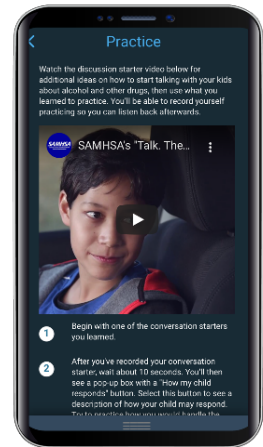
Practice

Watch the discussion starter video below for additional ideas on how to start talking with your kids about alcohol and other drugs, then use what you learned to practice. You'll be able to record yourself practicing so you can listen back afterwards.

SAMHSA

SAMHSA's "Talk. The...

1 Begin with one of the conversation starters you learned.

2 After you've recorded your conversation starter, wait about 10 seconds. You'll then see a pop up box with a "How my child responds" button. Select this button to see a description of how your child may respond. Try to practice how you would handle the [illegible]